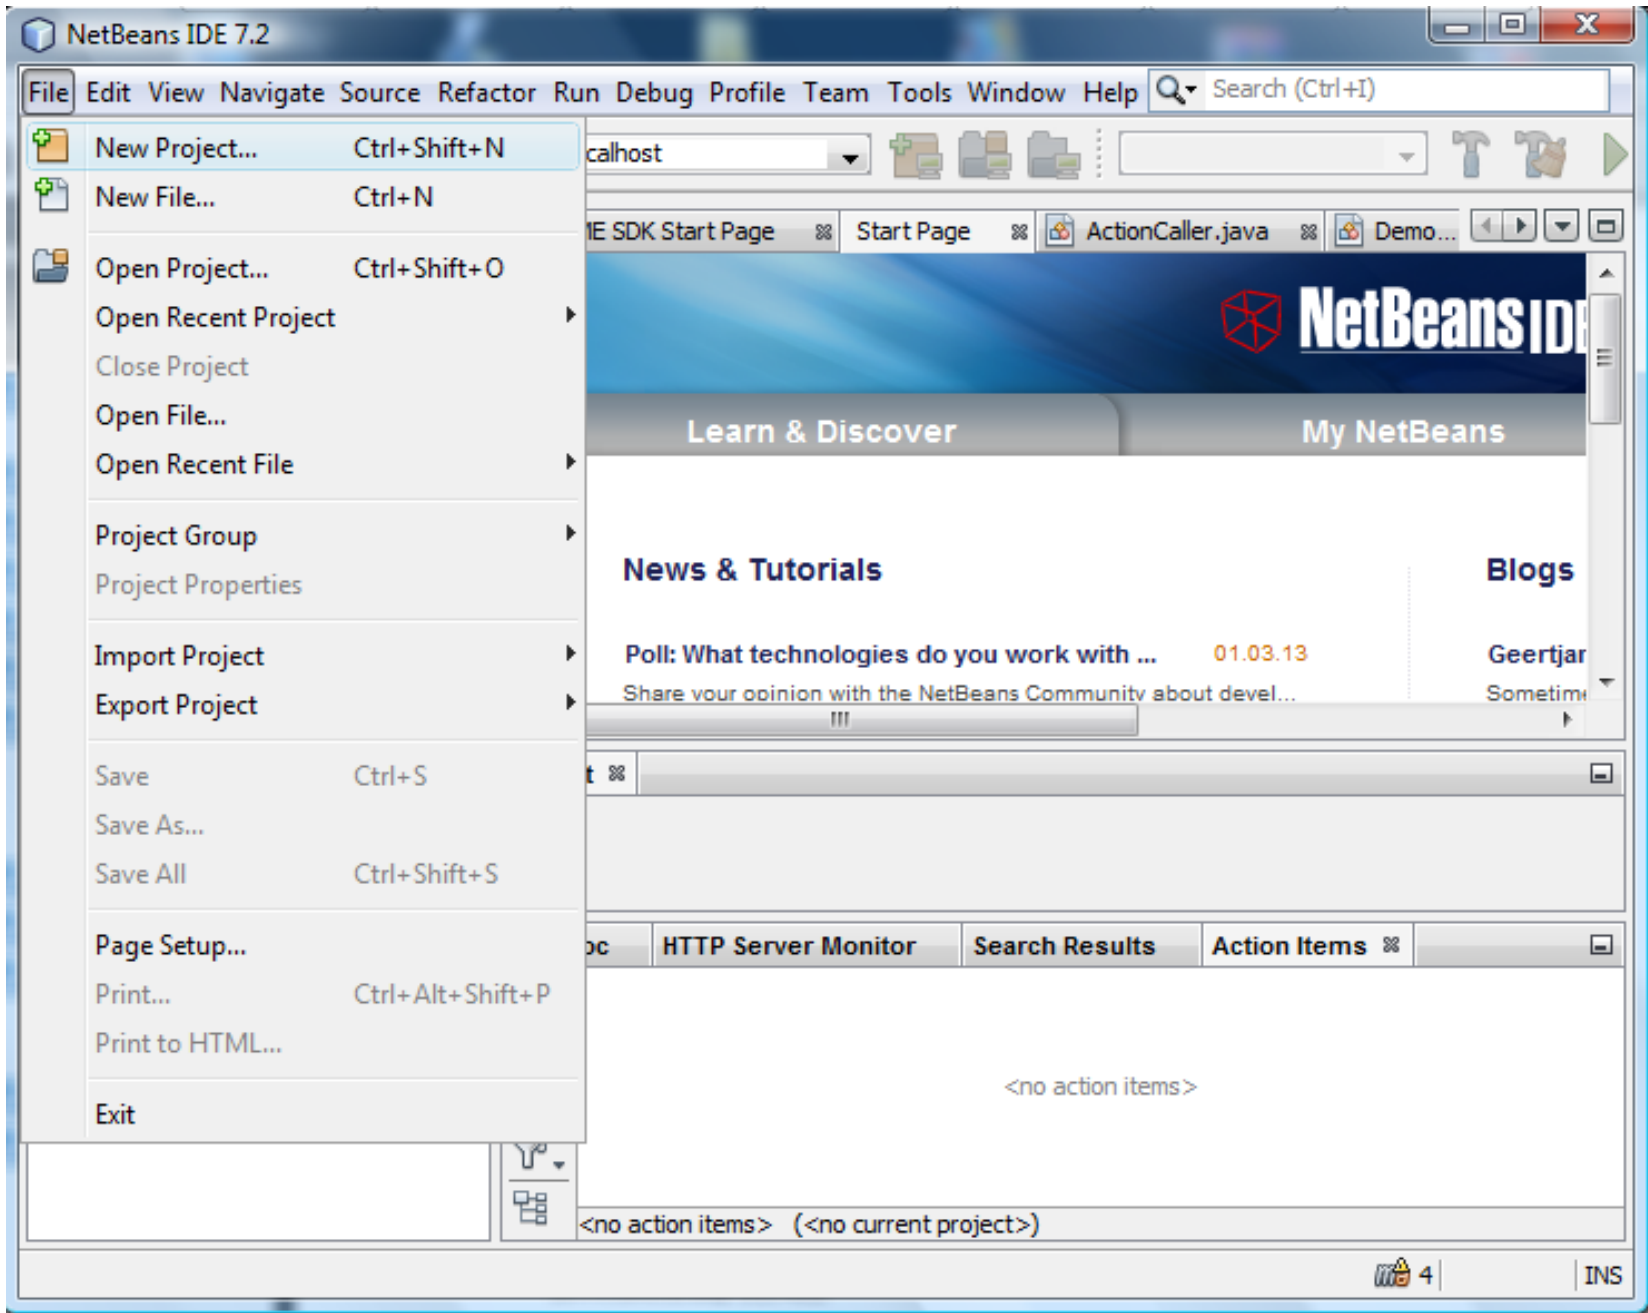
NetBeans IDE 7.2

File Edit View Navigate Source Refactor Run Debug Profile Team Tools Window Help Search (Ctrl+I)

New Project... Ctrl+Shift+N
New File... Ctrl+N
Open Project... Ctrl+Shift+O
Open Recent Project
Close Project
Open File...
Open Recent File
Project Group
Project Properties
Import Project
Export Project
Save Ctrl+S
Save As...
Save All Ctrl+Shift+S
Page Setup...
Print... Ctrl+Alt+Shift+P
Print to HTML...
Exit

calhost

E SDK Start Page Start Page ActionCaller.java Demo...

NetBeans IDE

Learn & Discover My NetBeans

News & Tutorials Blogs

Poll: What technologies do you work with ... 01.03.13 Geertjar
Share your opinion with the NetBeans Community about devel... Sometim

t

c HTTP Server Monitor Search Results Action Items

<no action items>

<no action items> (<no current project>)

4 INS